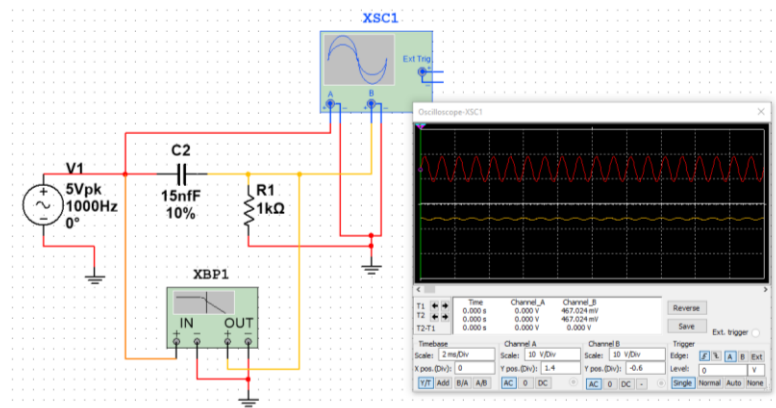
XSC1

Ext Trig

A B

+ _ + _

C2

15nF

10%

V1

5Vpk

1000Hz

0°

R1

1kΩ

XBP1

IN OUT

Oscilloscope-XSC1

| | Time | Channel_A | Channel_B |
|---|---|---|---|
| T1 | 0.000 s | 0.000 V | 467.024 mV |
| T2 | 0.000 s | 0.000 V | 467.024 mV |
| T2-T1 | 0.000 s | 0.000 V | 0.000 V |

Reverse

Save

Ext. trigger

Timebase

Scale: 2 ms/Div

X pos.(Div): 0

Y/T Add B/A A/B

Channel A

Scale: 10 V/Div

Y pos.(Div): 1.4

AC 0 DC

Channel B

Scale: 10 V/Div

Y pos.(Div): -0.6

AC 0 DC -

Trigger

Edge: A B Ext

Level: 0 V

Single Normal Auto None